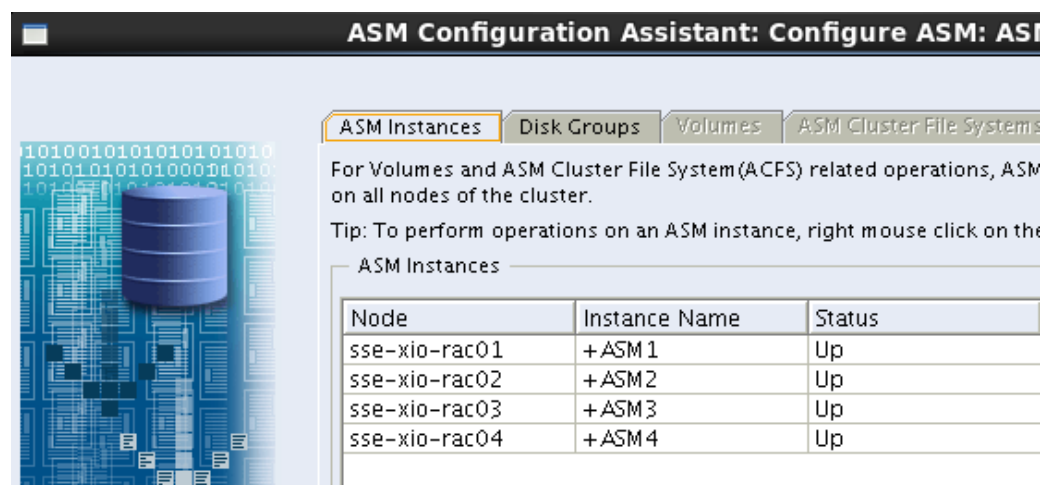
ASM Configuration Assistant: Configure ASM: ASI

ASM Instances | Disk Groups | Volumes | ASM Cluster File Systems

For Volumes and ASM Cluster File System(ACFS) related operations, ASM on all nodes of the cluster.

Tip: To perform operations on an ASM instance, right mouse click on the

ASM Instances

| Node | Instance Name | Status |
|---|---|---|
| sse-xio-rac01 | +ASM1 | Up |
| sse-xio-rac02 | +ASM2 | Up |
| sse-xio-rac03 | +ASM3 | Up |
| sse-xio-rac04 | +ASM4 | Up |

1010010101010101010
1010101010100010101
1010